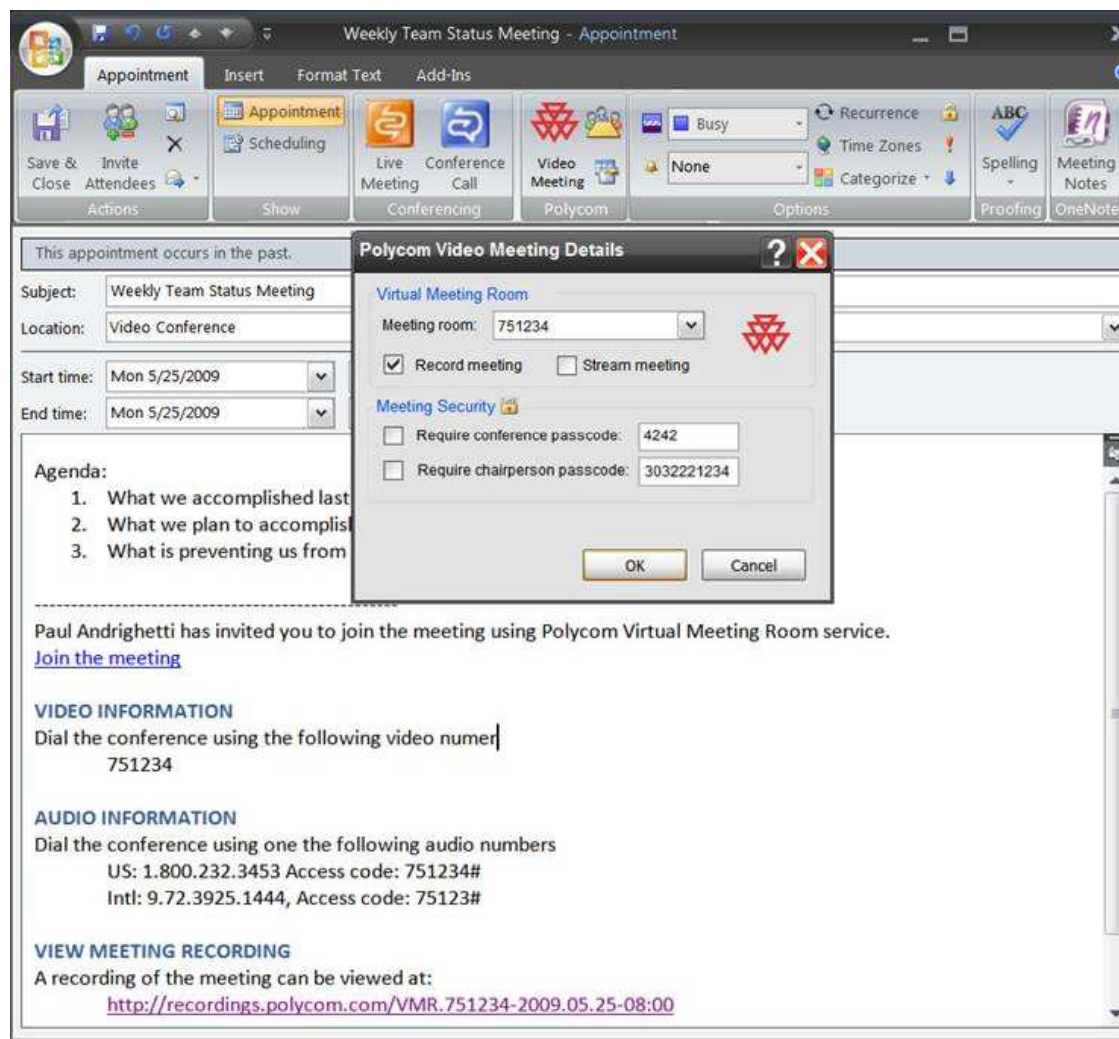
Weekly Team Status Meeting - Appointment

Appointment Insert Format Text Add-Ins

Save & Close Invite Attendees Actions

Appointment Scheduling Show

Live Meeting Conference Call Conferencing

Video Meeting Polycom

Busy None Recurrence Time Zones Categorize Options

Spelling Proofing

Meeting Notes OneNote

This appointment occurs in the past.

Subject: Weekly Team Status Meeting

Location: Video Conference

Start time: Mon 5/25/2009

End time: Mon 5/25/2009

Polycom Video Meeting Details

Virtual Meeting Room

Meeting room: 751234

Record meeting Stream meeting

Meeting Security

Require conference passcode: 4242

Require chairperson passcode: 3032221234

OK Cancel

Agenda:
1. What we accomplished last
2. What we plan to accomplisl
3. What is preventing us from

---------------------------------------------------

Paul Andrighetti has invited you to join the meeting using Polycom Virtual Meeting Room service.
Join the meeting

VIDEO INFORMATION
Dial the conference using the following video numer
751234

AUDIO INFORMATION
Dial the conference using one the following audio numbers
US: 1.800.232.3453 Access code: 751234#
Intl: 9.72.3925.1444, Access code: 75123#

VIEW MEETING RECORDING
A recording of the meeting can be viewed at:
http://recordings.polycom.com/VMR.751234-2009.05.25-08:00